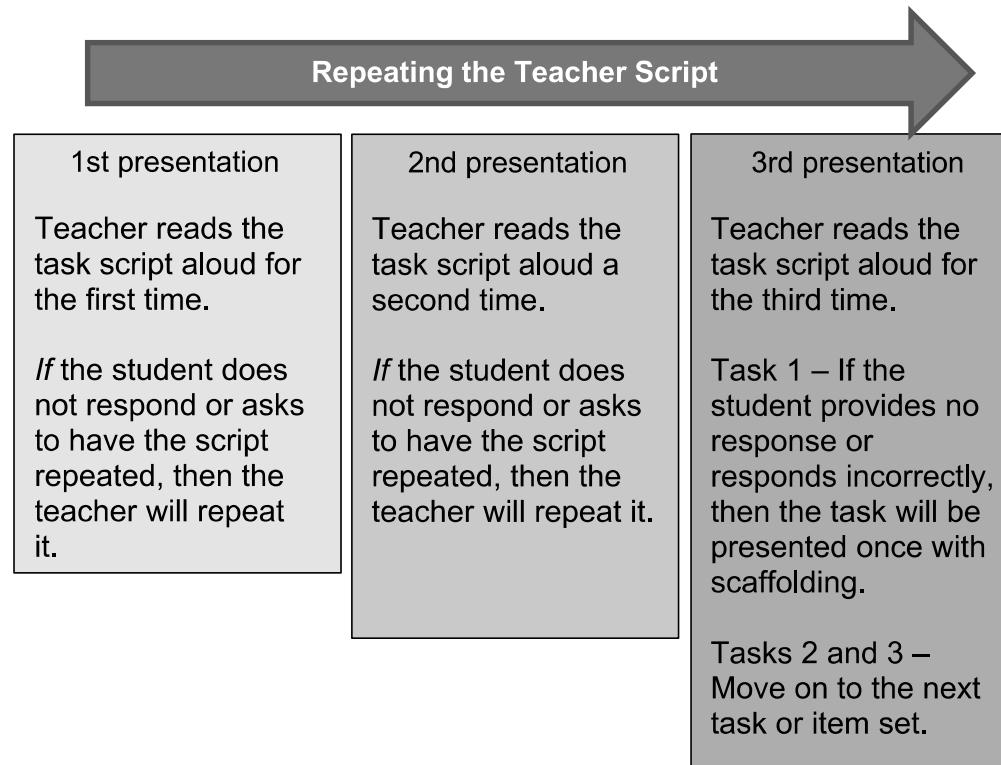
Repeating the Teacher Script

1st presentation

Teacher reads the task script aloud for the first time.

*If* the student does not respond or asks to have the script repeated, then the teacher will repeat it.

2nd presentation

Teacher reads the task script aloud a second time.

*If* the student does not respond or asks to have the script repeated, then the teacher will repeat it.

3rd presentation

Teacher reads the task script aloud for the third time.

Task 1 – If the student provides no response or responds incorrectly, then the task will be presented once with scaffolding.

Tasks 2 and 3 – Move on to the next task or item set.